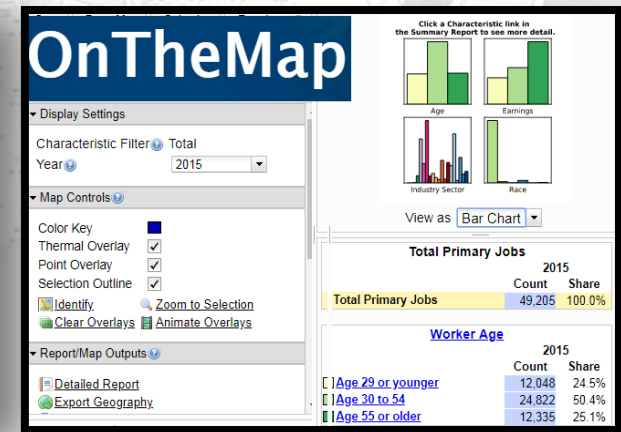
OnTheMap

Click a Characteristic link in the Summary Report to see more detail.

Age
Earnings
Industry Sector
Race

Display Settings

Characteristic Filter Total

Year 2015

Map Controls

Color Key

Thermal Overlay ✓

Point Overlay ✓

Selection Outline ✓

Identify Zoom to Selection

Clear Overlays Animate Overlays

Report/Map Outputs

Detailed Report

Export Geography

View as Bar Chart

Total Primary Jobs

| | 2015 | |
|---|---|---|
| | Count | Share |
| Total Primary Jobs | 49,205 | 100.0% |

Worker Age

| | 2015 | |
|---|---|---|
| | Count | Share |
| Age 29 or younger | 12,048 | 24.5% |
| Age 30 to 54 | 24,822 | 50.4% |
| Age 55 or older | 12,335 | 25.1% |